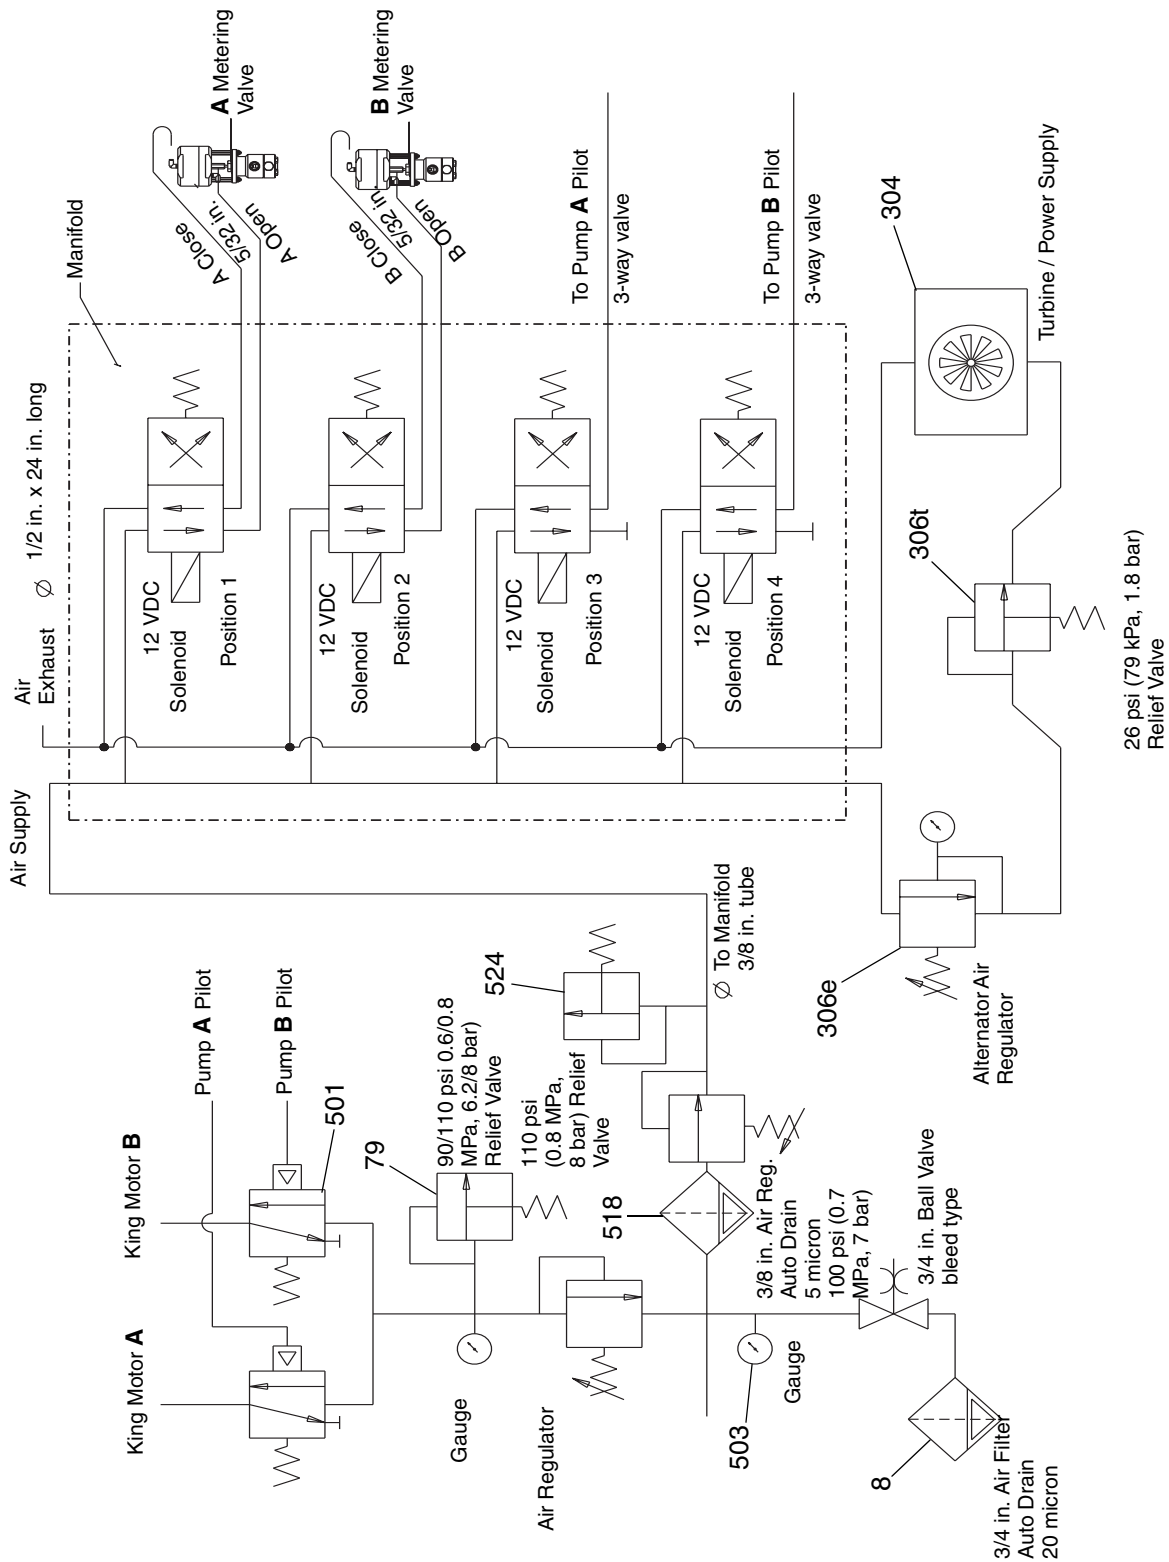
A Metering Valve

B Metering Valve

Manifold

A Close
5/32 in.
A Open

B Close
5/32 in.
B Open

To Pump A Pilot
3-way valve

To Pump B Pilot
3-way valve

304

Turbine / Power Supply

Air Exhaust
$\varnothing$ 1/2 in. x 24 in. long

12 VDC Solenoid
Position 1

12 VDC Solenoid
Position 2

12 VDC Solenoid
Position 3

12 VDC Solenoid
Position 4

306t

26 psi (79 kPa, 1.8 bar) Relief Valve

Air Supply

King Motor A

King Motor B

Pump A Pilot

Pump B Pilot

501

79

90/110 psi 0.6/0.8 MPa, 6.2/8 bar) Relief Valve

110 psi (0.8 MPa, 8 bar) Relief Valve

524

$\varnothing$ To Manifold 3/8 in. tube

306e

Alternator Air Regulator

Gauge

Air Regulator

518

3/8 in. Air Reg. Auto Drain 5 micron 100 psi (0.7 MPa, 7 bar)

3/4 in. Ball Valve bleed type

Gauge

503

8

3/4 in. Air Filter Auto Drain 20 micron